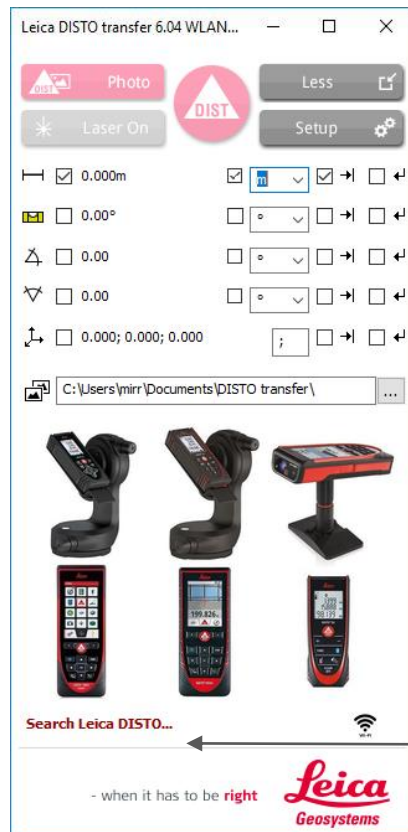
Leica DISTO transfer 6.04 WLAN...

Photo

DIST

Less

Laser On

Setup

0.000m

m

0.00°

°

0.00

°

0.00

°

0.000; 0.000; 0.000

;

C:\Users\mirr\Documents\DISTO transfer\

...

Search Leica DISTO...

Wi-Fi

- when it has to be right

Leica
Geosystems